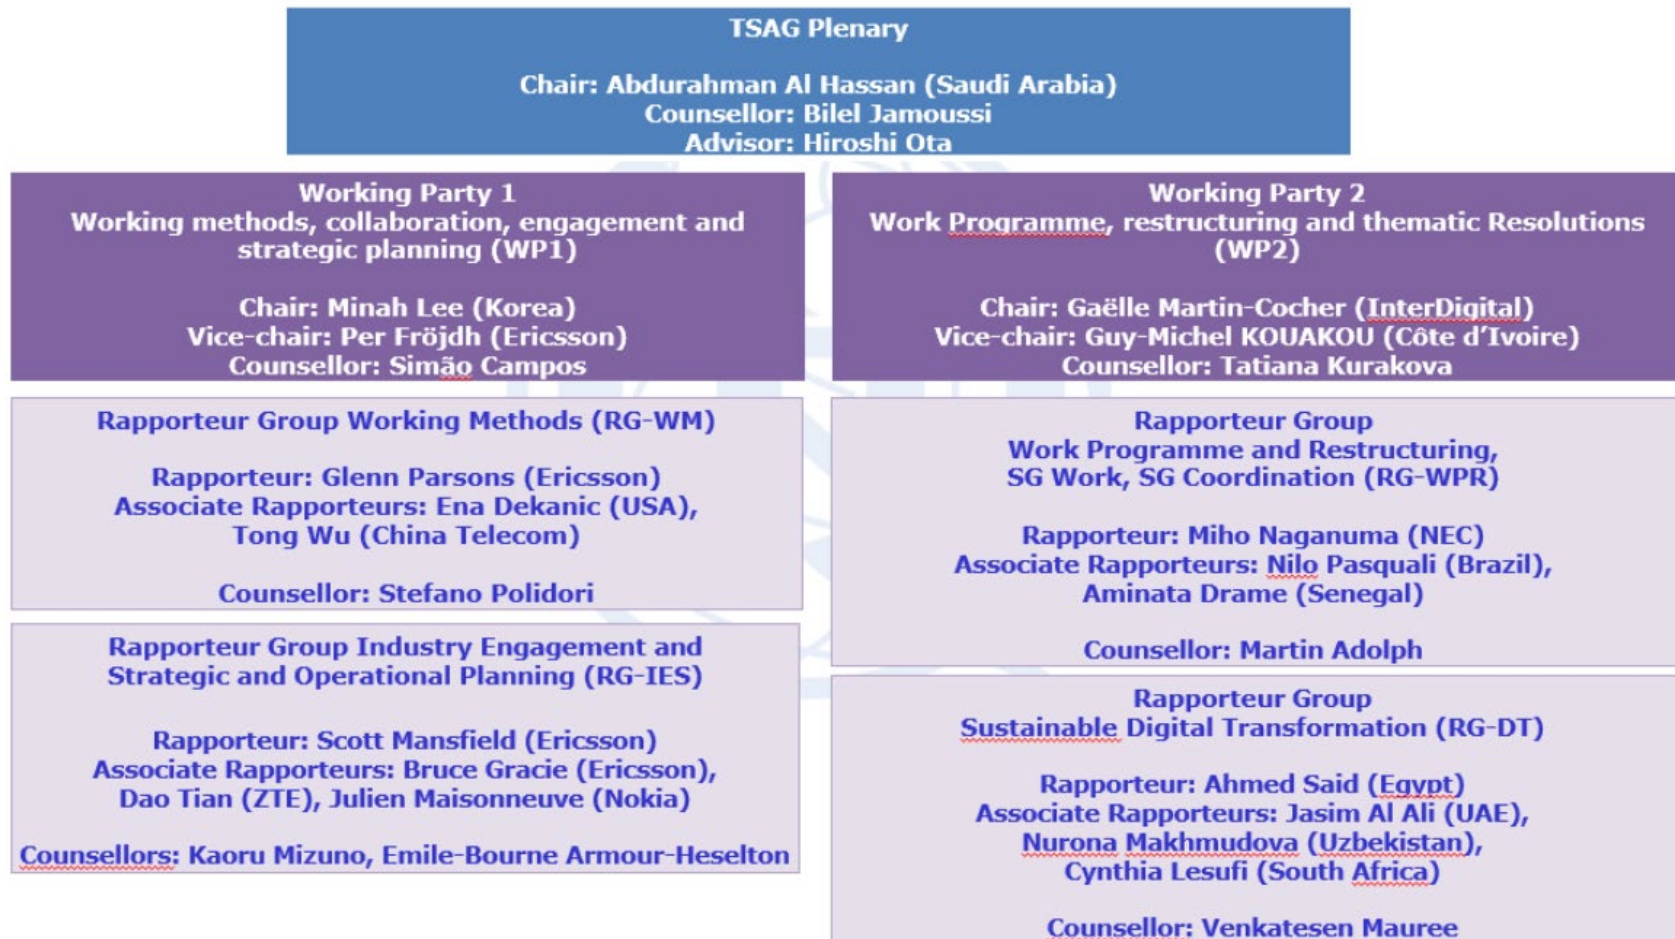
TSAG Plenary

Chair: Abdurahman Al Hassan (Saudi Arabia)
Counsellor: Bilel Jamoussi
Advisor: Hiroshi Ota

Working Party 1
Working methods, collaboration, engagement and strategic planning (WP1)

Chair: Minah Lee (Korea)
Vice-chair: Per Fröjdh (Ericsson)
Counsellor: Simão Campos

Rapporteur Group Working Methods (RG-WM)

Rapporteur: Glenn Parsons (Ericsson)
Associate Rapporteurs: Ena Dekanic (USA), Tong Wu (China Telecom)

Counsellor: Stefano Polidori

Rapporteur Group Industry Engagement and Strategic and Operational Planning (RG-IES)

Rapporteur: Scott Mansfield (Ericsson)
Associate Rapporteurs: Bruce Gracie (Ericsson), Dao Tian (ZTE), Julien Maisonneuve (Nokia)

Counsellors: Kaoru Mizuno, Emile-Bourne Armour-Heselton

Working Party 2
Work Programme, restructuring and thematic Resolutions (WP2)

Chair: Gaëlle Martin-Cocher (InterDigital)
Vice-chair: Guy-Michel KOUAKOU (Côte d'Ivoire)
Counsellor: Tatiana Kurakova

Rapporteur Group
Work Programme and Restructuring, SG Work, SG Coordination (RG-WPR)

Rapporteur: Miho Naganuma (NEC)
Associate Rapporteurs: Nilo Pasquali (Brazil), Aminata Drame (Senegal)

Counsellor: Martin Adolph

Rapporteur Group
Sustainable Digital Transformation (RG-DT)

Rapporteur: Ahmed Said (Egypt)
Associate Rapporteurs: Jasim Al Ali (UAE), Nurona Makhmudova (Uzbekistan), Cynthia Lesufi (South Africa)

Counsellor: Venkatesen Mauree